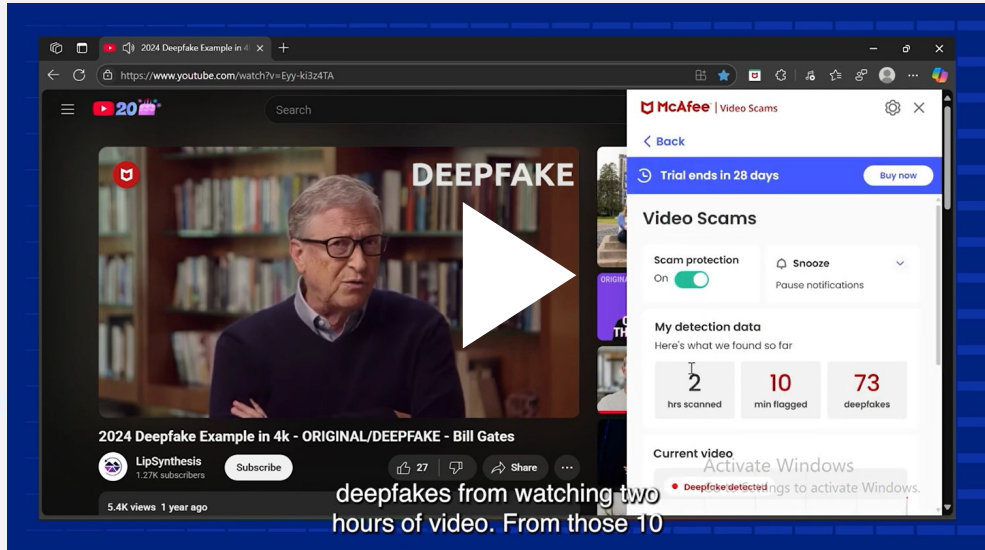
2024 Deepfake Example in 4k

https://www.youtube.com/watch?v=Eyy-ki3z4TA

20

Search

DEEPFAKE

ORIGINA

TH

2024 Deepfake Example in 4k - ORIGINAL/DEEPFAKE - Bill Gates

LipSynthesis
1.27K subscribers

Subscribe

27

Share

...

5.4K views 1 year ago

McAfee | Video Scams

Back

Trial ends in 28 days

Buy now

Video Scams

Scam protection
On

Snooze
Pause notifications

My detection data
Here's what we found so far

| 2 | 10 | 73 |
|---|---|---|
| hrs scanned | min flagged | deepfakes |

Current video

Deepfake detected

Activate Windows
Go to Settings to activate Windows.

deepfakes from watching two hours of video. From those 10